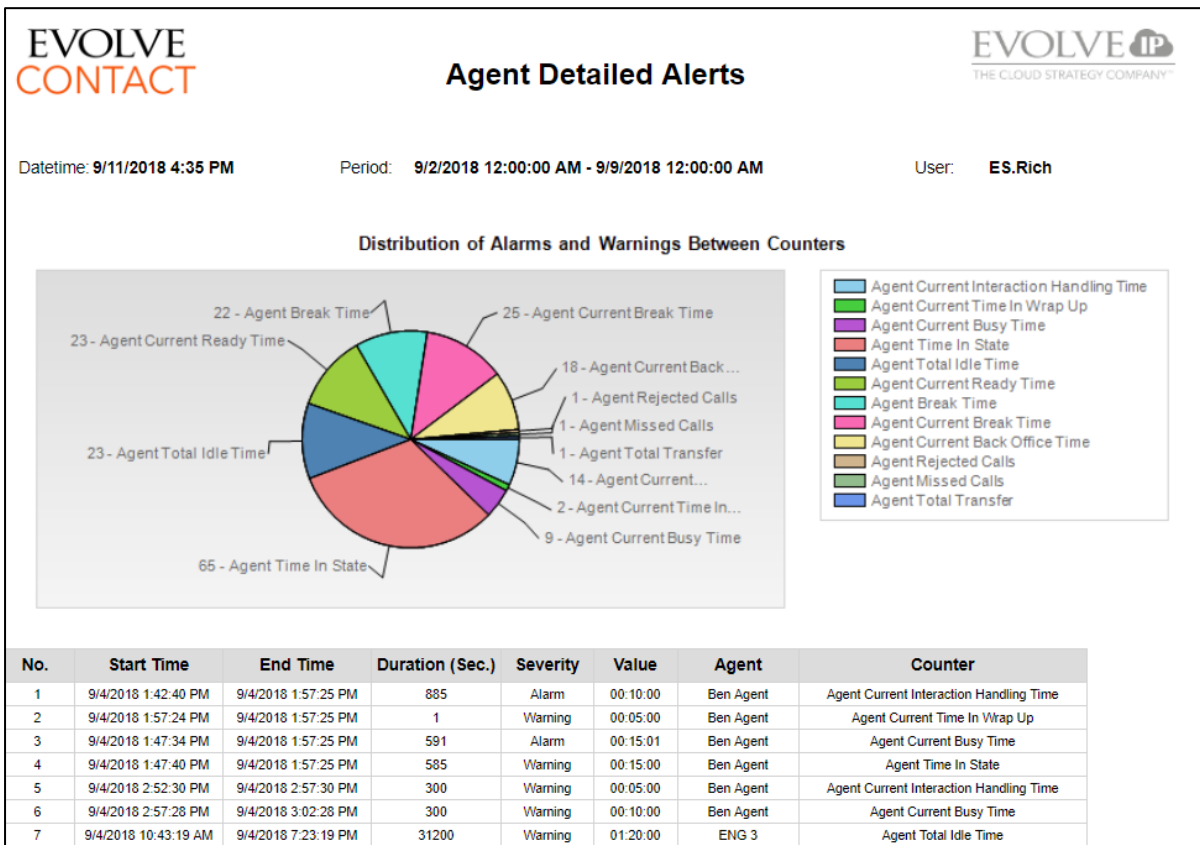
EVOLVE CONTACT

Agent Detailed Alerts

EVOLVE IP
THE CLOUD STRATEGY COMPANY™

Datetime: 9/11/2018 4:35 PM

Period: 9/2/2018 12:00:00 AM - 9/9/2018 12:00:00 AM

User: ES.Rich

Distribution of Alarms and Warnings Between Counters

22 - Agent Break Time
25 - Agent Current Break Time
23 - Agent Current Ready Time
18 - Agent Current Back...
1 - Agent Rejected Calls
1 - Agent Missed Calls
1 - Agent Total Transfer
23 - Agent Total Idle Time
14 - Agent Current...
2 - Agent Current Time In...
9 - Agent Current Busy Time
65 - Agent Time In State

Agent Current Interaction Handling Time
Agent Current Time In Wrap Up
Agent Current Busy Time
Agent Time In State
Agent Total Idle Time
Agent Current Ready Time
Agent Break Time
Agent Current Break Time
Agent Current Back Office Time
Agent Rejected Calls
Agent Missed Calls
Agent Total Transfer

| No. | Start Time | End Time | Duration (Sec.) | Severity | Value | Agent | Counter |
|---|---|---|---|---|---|---|---|
| 1 | 9/4/2018 1:42:40 PM | 9/4/2018 1:57:25 PM | 885 | Alarm | 00:10:00 | Ben Agent | Agent Current Interaction Handling Time |
| 2 | 9/4/2018 1:57:24 PM | 9/4/2018 1:57:25 PM | 1 | Warning | 00:05:00 | Ben Agent | Agent Current Time In Wrap Up |
| 3 | 9/4/2018 1:47:34 PM | 9/4/2018 1:57:25 PM | 591 | Alarm | 00:15:01 | Ben Agent | Agent Current Busy Time |
| 4 | 9/4/2018 1:47:40 PM | 9/4/2018 1:57:25 PM | 585 | Warning | 00:15:00 | Ben Agent | Agent Time In State |
| 5 | 9/4/2018 2:52:30 PM | 9/4/2018 2:57:30 PM | 300 | Warning | 00:05:00 | Ben Agent | Agent Current Interaction Handling Time |
| 6 | 9/4/2018 2:57:28 PM | 9/4/2018 3:02:28 PM | 300 | Warning | 00:10:00 | Ben Agent | Agent Current Busy Time |
| 7 | 9/4/2018 10:43:19 AM | 9/4/2018 7:23:19 PM | 31200 | Warning | 01:20:00 | ENG 3 | Agent Total Idle Time |